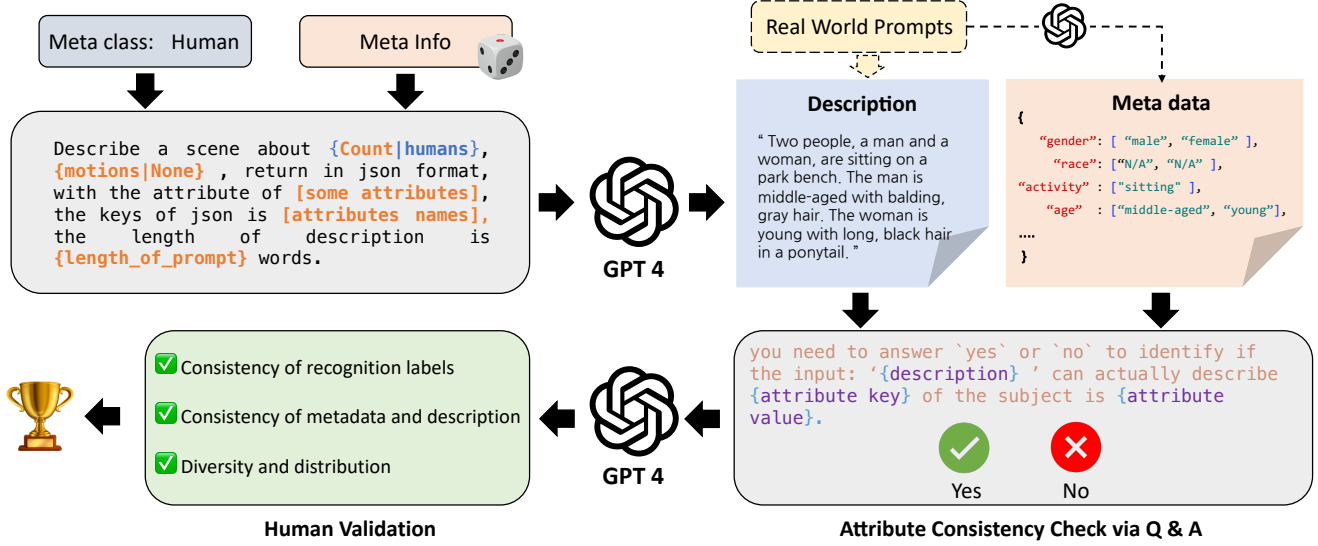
Meta class: Human

Meta Info

Describe a scene about {Count|humans}, {motions|None} , return in json format, with the attribute of [some attributes], the keys of json is [attributes names], the length of description is {length_of_prompt} words.

GPT 4

Real World Prompts

Description

" Two people, a man and a woman, are sitting on a park bench. The man is middle-aged with balding, gray hair. The woman is young with long, black hair in a ponytail. "

Meta data

{
"gender": [ "male", "female" ],
"race": ["N/A", "N/A" ],
"activity" : ["sitting" ],
"age" : ["middle-aged", "young"],
....
}

you need to answer `yes` or `no` to identify if the input: '{description} ' can actually describe {attribute key} of the subject is {attribute value}.

Yes

No

GPT 4

✅ Consistency of recognition labels

✅ Consistency of metadata and description

✅ Diversity and distribution

Human Validation

Attribute Consistency Check via Q & A